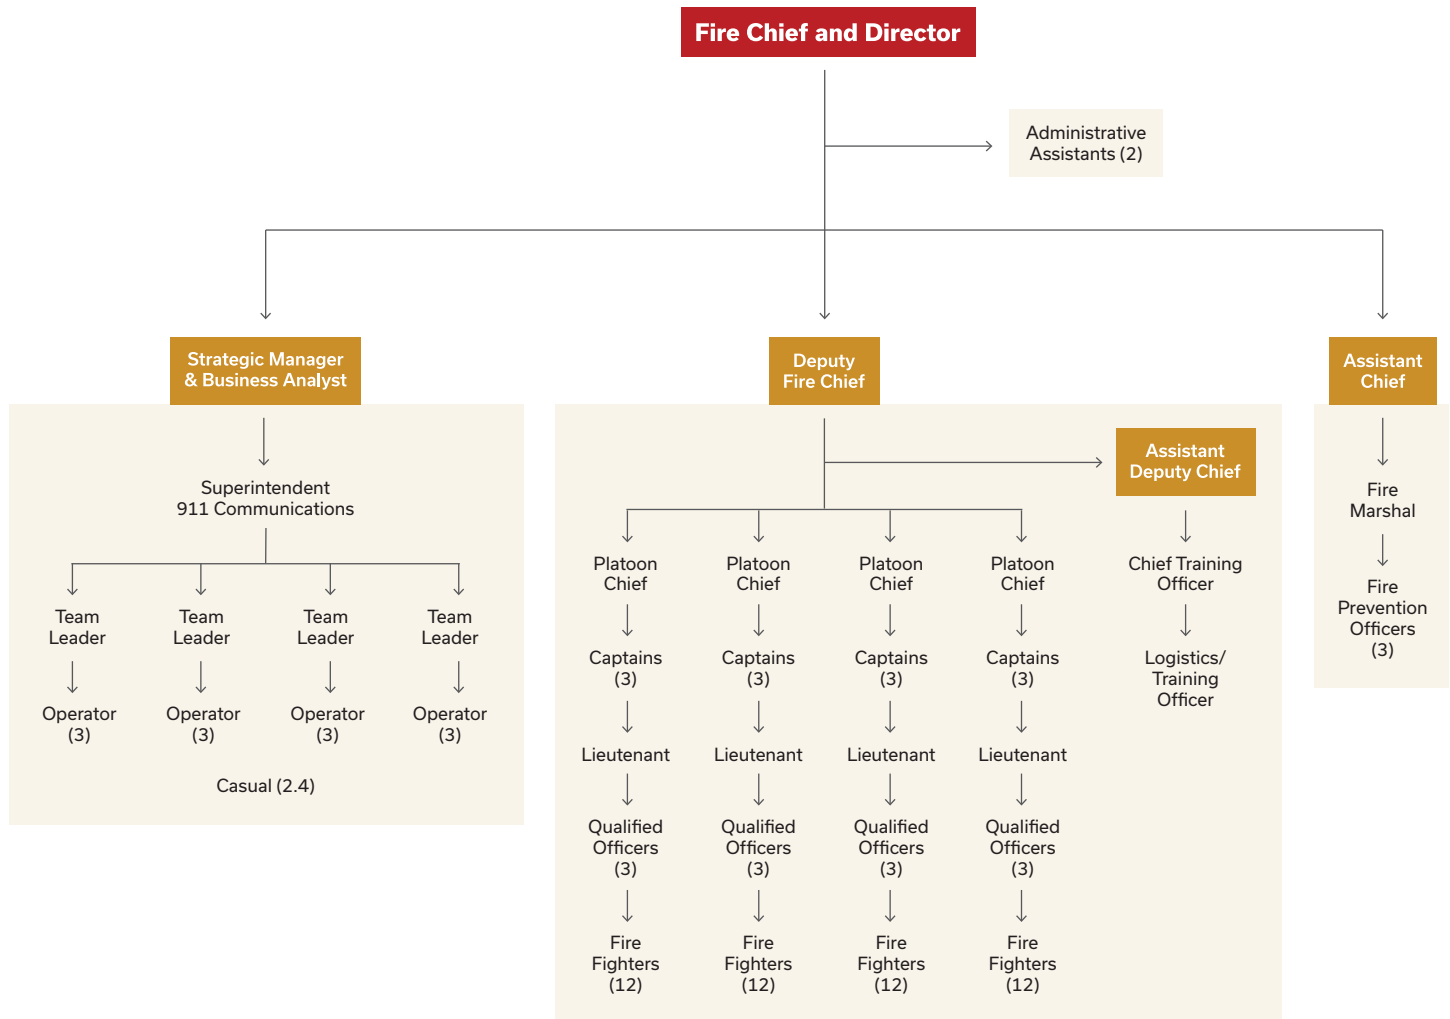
Fire Chief and Director

Administrative Assistants (2)

Strategic Manager & Business Analyst

Superintendent 911 Communications

Team Leader

Operator (3)

Team Leader

Operator (3)

Team Leader

Operator (3)

Team Leader

Operator (3)

Casual (2.4)

Deputy Fire Chief

Platoon Chief

Captains (3)

Lieutenant

Qualified Officers (3)

Fire Fighters (12)

Platoon Chief

Captains (3)

Lieutenant

Qualified Officers (3)

Fire Fighters (12)

Platoon Chief

Captains (3)

Lieutenant

Qualified Officers (3)

Fire Fighters (12)

Platoon Chief

Captains (3)

Lieutenant

Qualified Officers (3)

Fire Fighters (12)

Assistant Deputy Chief

Chief Training Officer

Logistics/ Training Officer

Assistant Chief

Fire Marshal

Fire Prevention Officers (3)